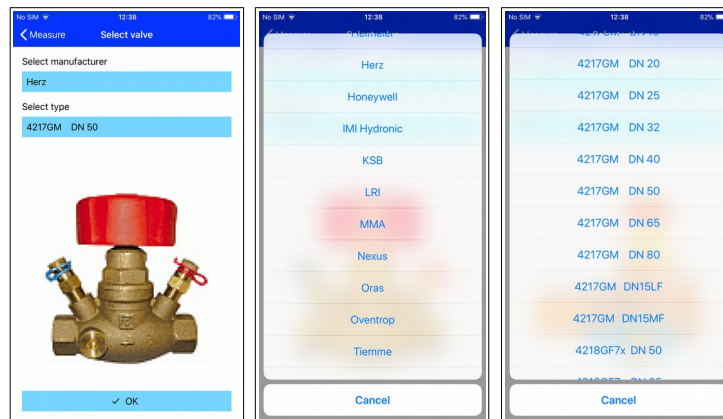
No SIM 12:38 82%
Measure Select valve
Select manufacturer
Herz
Select type
4217GM DN 50
✓ OK

No SIM 12:38 82%
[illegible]
Herz
Honeywell
IMI Hydronic
KSB
LRI
MMA
Nexus
Oras
Oventrop
Tiemme
Cancel

No SIM 12:38 82%
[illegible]
4217GM DN 20
4217GM DN 25
4217GM DN 32
4217GM DN 40
4217GM DN 50
4217GM DN 65
4217GM DN 80
4217GM DN15LF
4217GM DN15MF
4218GF7x DN 50
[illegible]
Cancel